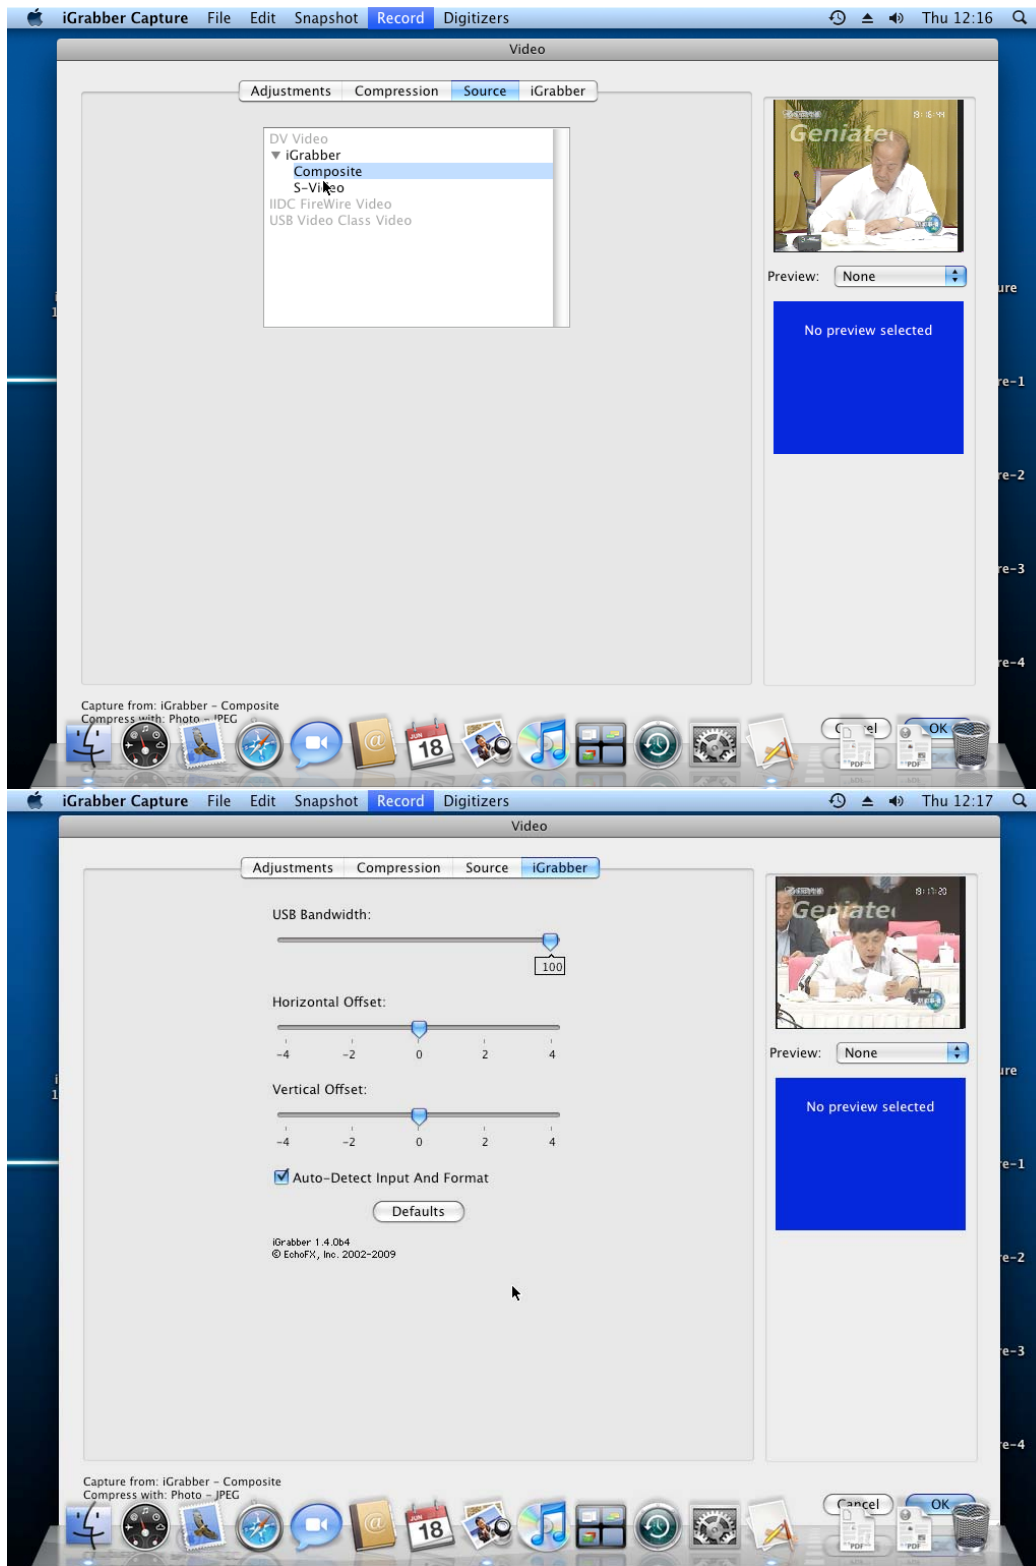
iGrabber Capture File Edit Snapshot Record Digitizers Thu 12:16

Video

Adjustments Compression Source iGrabber

DV Video
iGrabber
Composite
S-Video
IIDC FireWire Video
USB Video Class Video

Geniatec

Preview: None

No preview selected

Capture from: iGrabber - Composite
Compress with: Photo - JPEG

JUN 18

Cancel OK

PDF PDF

ure
re-1
re-2
re-3
re-4

iGrabber Capture File Edit Snapshot Record Digitizers Thu 12:17

Video

Adjustments Compression Source iGrabber

USB Bandwidth:
100

Horizontal Offset:
-4 -2 0 2 4

Vertical Offset:
-4 -2 0 2 4

Auto-Detect Input And Format

Defaults

iGrabber 1.4.0b4
© EchoFX, Inc. 2002-2009

Geniatec

Preview: None

No preview selected

Capture from: iGrabber - Composite
Compress with: Photo - JPEG

JUN 18

Cancel OK

PDF PDF

ure
re-1
re-2
re-3
re-4